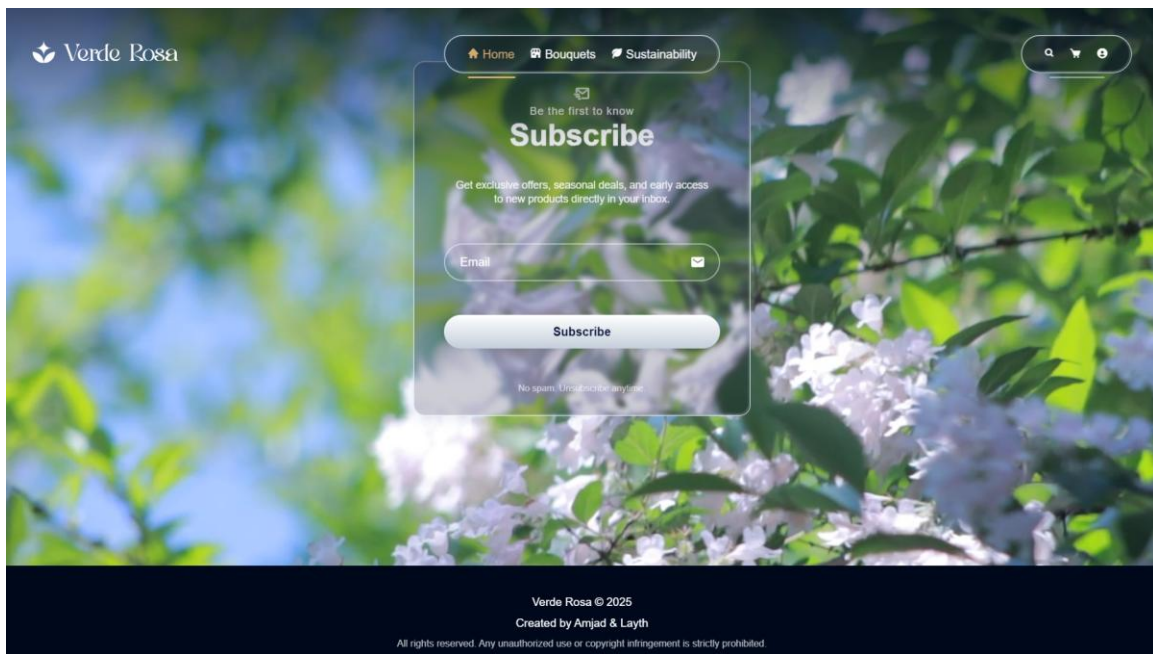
Verde Rosa

Home Bouquets Sustainability

Be the first to know

Subscribe

Get exclusive offers, seasonal deals, and early access to new products directly in your inbox.

Email

Subscribe

No spam. Unsubscribe anytime.

Verde Rosa © 2025

Created by Amjad & Layth

All rights reserved. Any unauthorized use or copyright infringement is strictly prohibited.